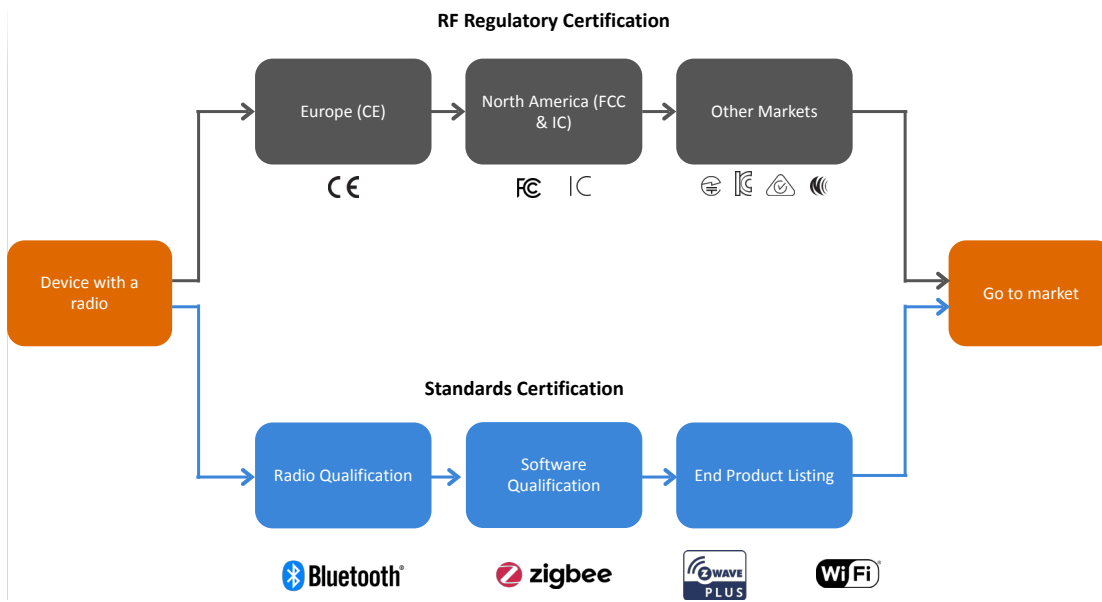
RF Regulatory Certification

Device with a radio

Europe (CE)

CE

North America (FCC & IC)

FC IC

Other Markets

Go to market

Standards Certification

Radio Qualification

Software Qualification

End Product Listing

Bluetooth®

zigbee

Z WAVE PLUS

WiFi